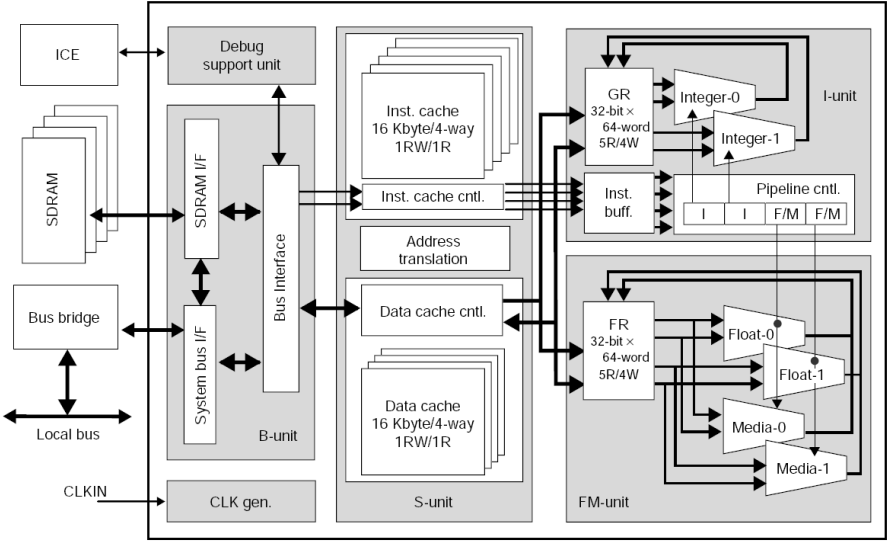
ICE

Debug support unit

SDRAM

SDRAM I/F

System bus I/F

Bus Interface

B-unit

Bus bridge

Local bus

CLKIN

CLK gen.

Inst. cache 16 Kbyte/4-way 1RW/1R

Inst. cache cntl.

Address translation

Data cache cntl.

Data cache 16 Kbyte/4-way 1RW/1R

S-unit

GR 32-bit × 64-word 5R/4W

Integer-0

Integer-1

I-unit

Inst. buff.

Pipeline cntl.

I

I

F/M

F/M

FR 32-bit × 64-word 5R/4W

Float-0

Float-1

Media-0

Media-1

FM-unit